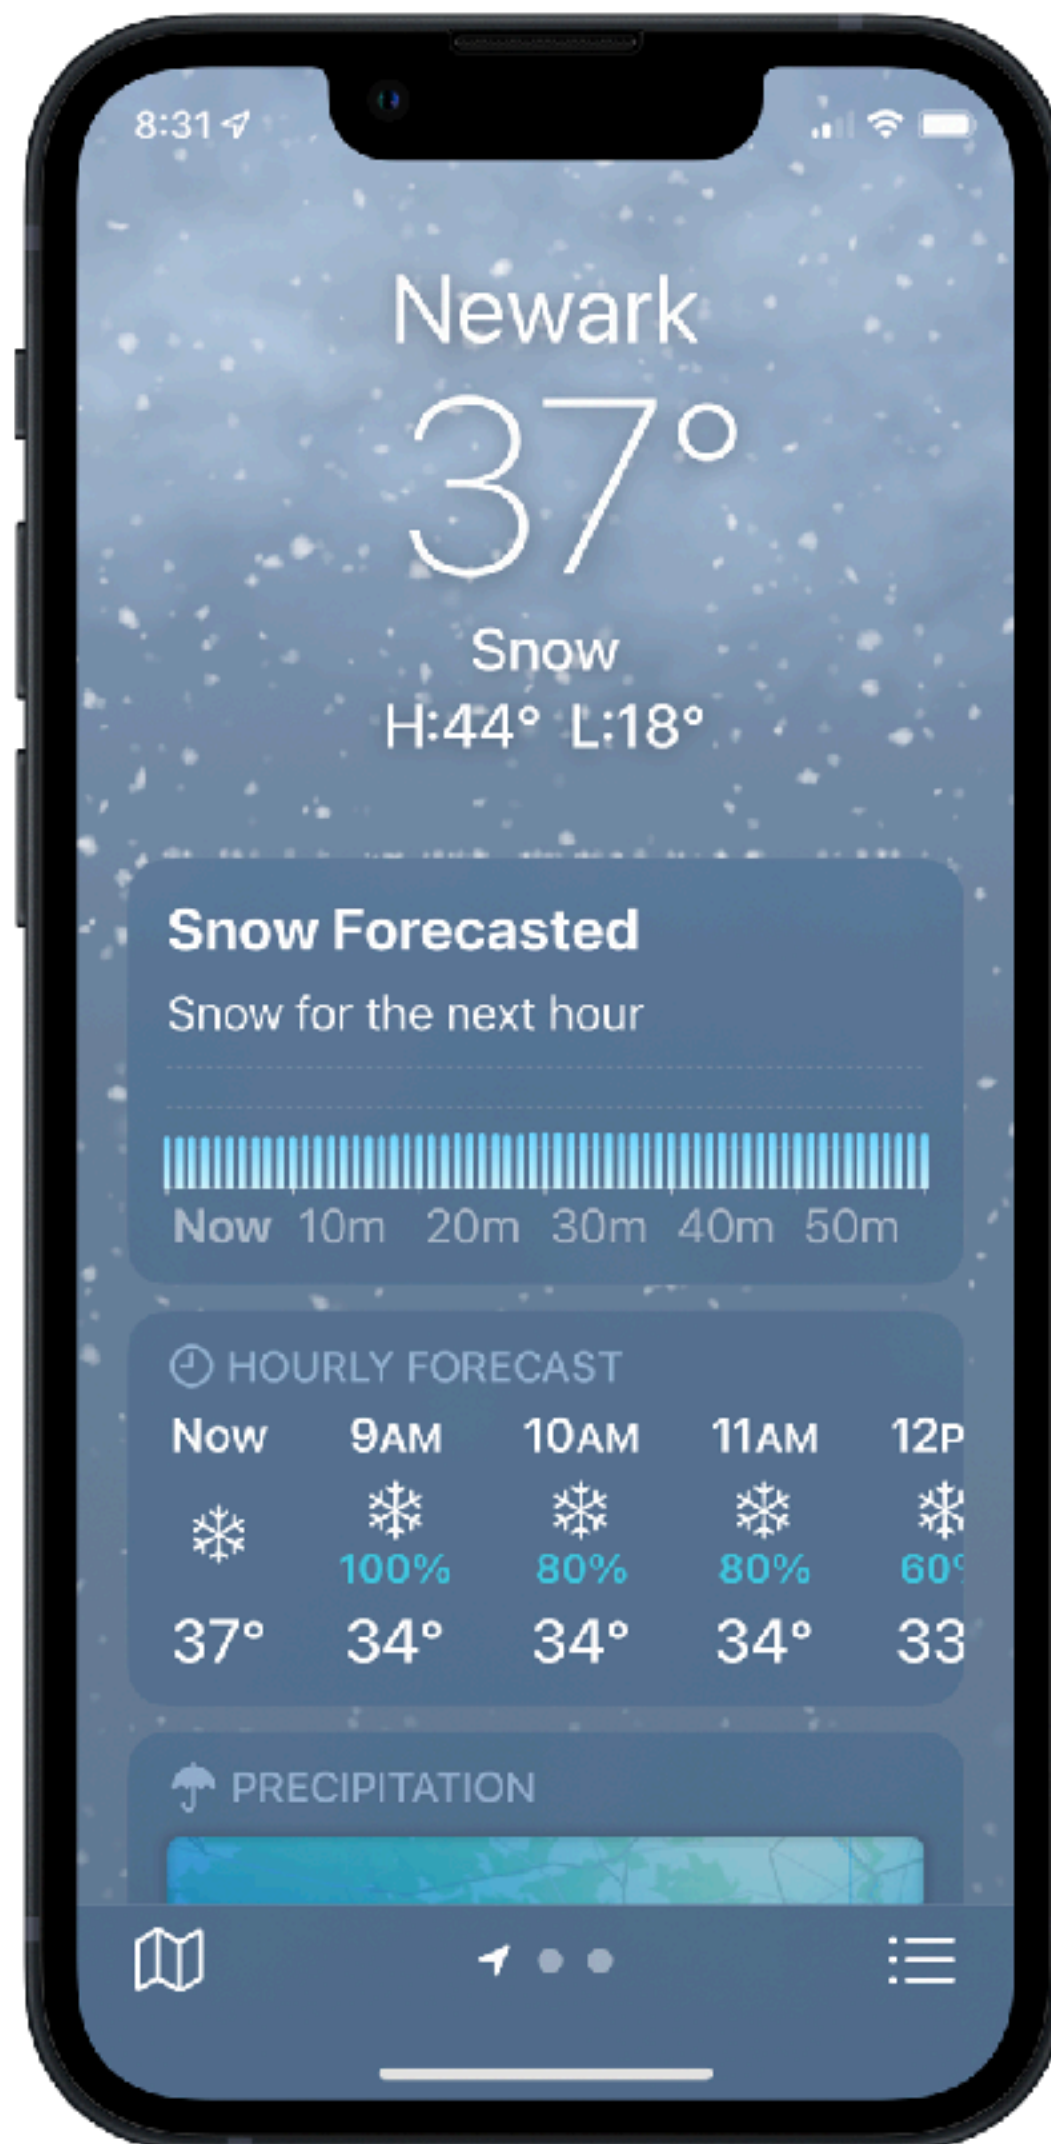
8:31

Newark
37°
Snow
H:44° L:18°

Snow Forecasted
Snow for the next hour

Now 10m 20m 30m 40m 50m

HOURLY FORECAST

| Now | 9AM | 10AM | 11AM | 12P |
|---|---|---|---|---|
| | 100% | 80% | 80% | 60 |
| 37° | 34° | 34° | 34° | 33 |

PRECIPITATION